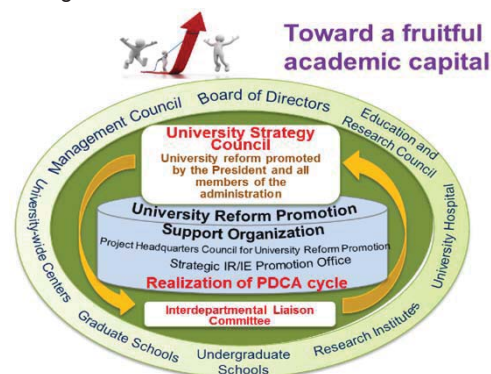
Toward a fruitful academic capital

Management Council
Board of Directors
Education and Research Council
University Hospital
Research Institutes
Undergraduate Schools
Graduate Schools
University-wide Centers

University Strategy Council
University reform promoted by the President and all members of the administration

University Reform Promotion Support Organization
Project Headquarters Council for University Reform Promotion
Strategic IR/IE Promotion Office
Realization of PDCA cycle

Interdepartmental Liaison Committee